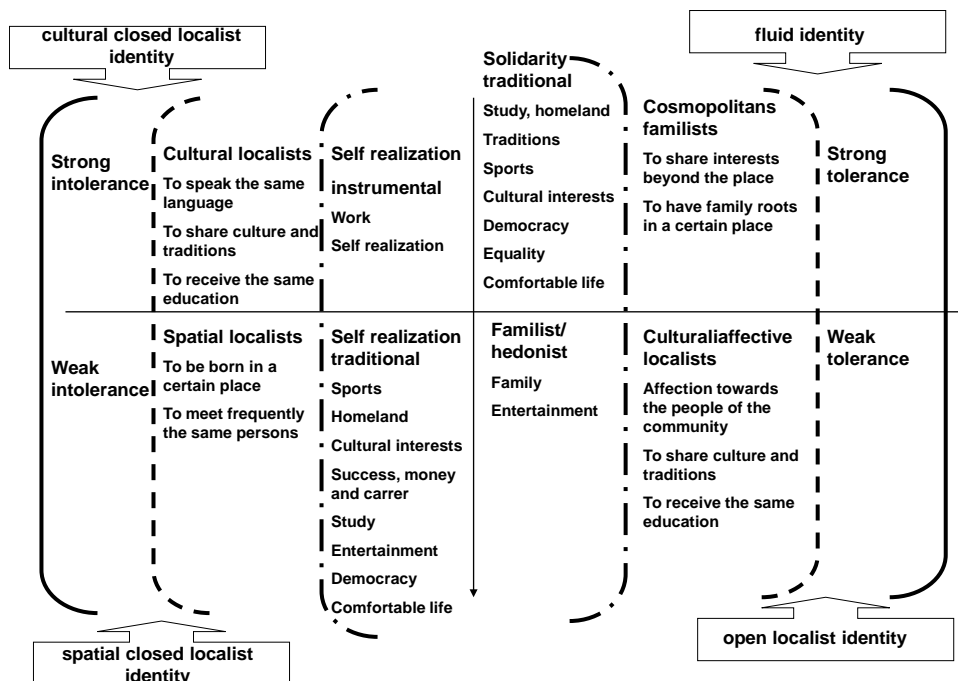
cultural closed localist identity

fluid identity

Solidarity traditional

Study, homeland

Traditions

Sports

Cultural interests

Democracy

Equality

Comfortable life

Strong intolerance

Cultural localists

To speak the same language

To share culture and traditions

To receive the same education

Self realization instrumental

Work

Self realization

Cosmopolitans familists

To share interests beyond the place

To have family roots in a certain place

Strong tolerance

Weak intolerance

Spatial localists

To be born in a certain place

To meet frequently the same persons

Self realization traditional

Sports

Homeland

Cultural interests

Success, money and carrer

Study

Entertainment

Democracy

Comfortable life

Familist/ hedonist

Family

Entertainment

Culturaliaffective localists

Affection towards the people of the community

To share culture and traditions

To receive the same education

Weak tolerance

spatial closed localist identity

open localist identity